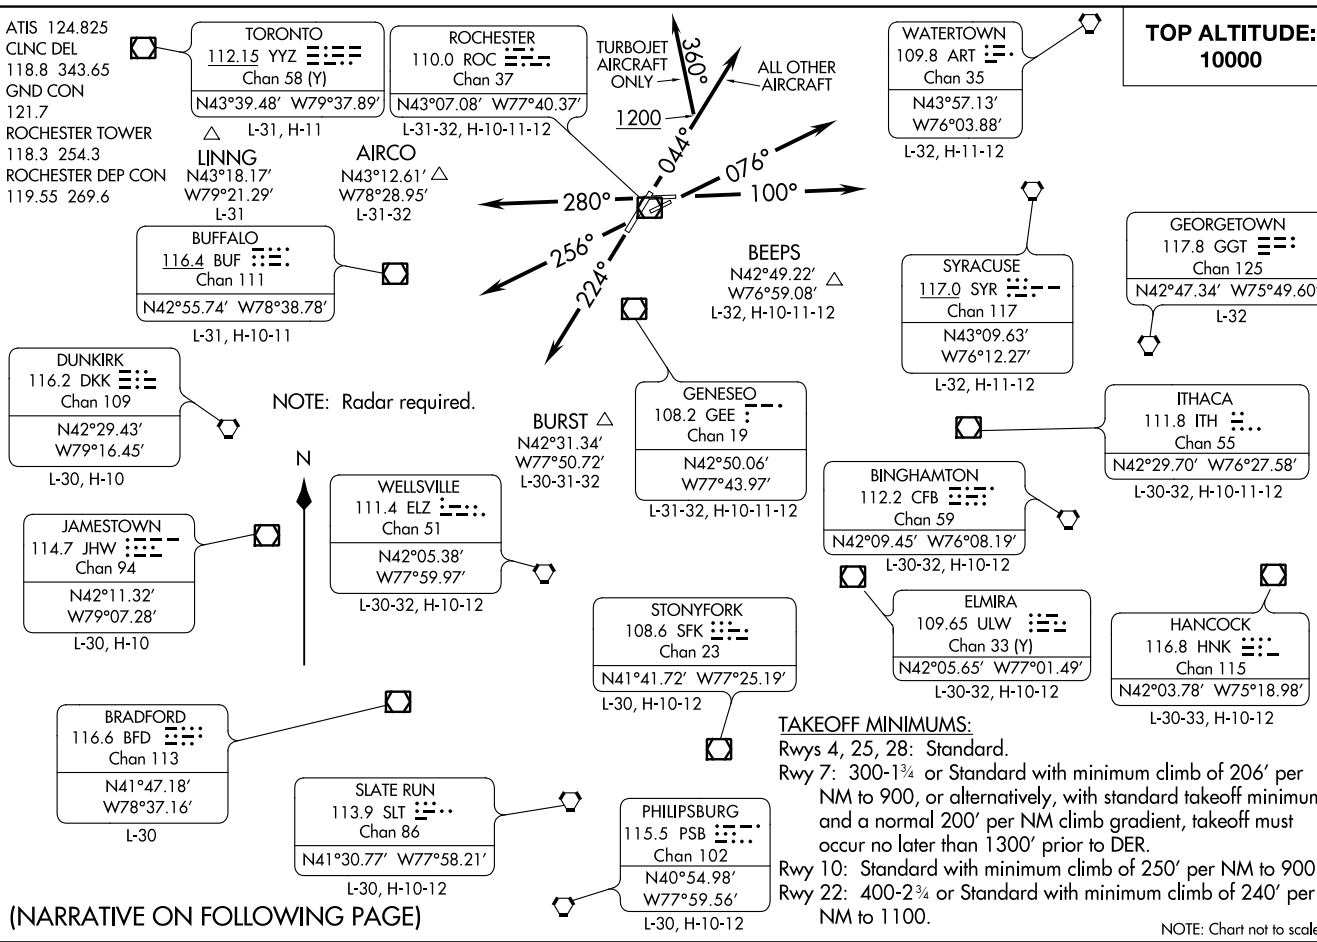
ATIS 124.825
CLNC DEL
118.8 343.65
GND CON
121.7
ROCHESTER TOWER
118.3 254.3
ROCHESTER DEP CON
119.55 269.6

TORONTO
112.15 YYZ
Chan 58 (Y)
N43°39.48' W79°37.89'
L-31, H-11

ROCHESTER
110.0 ROC
Chan 37
N43°07.08' W77°40.37'
L-31-32, H-10-11-12

TURBOJET AIRCRAFT ONLY
360°
ALL OTHER AIRCRAFT
1200
044°
076°
100°
280°
256°
224°

WATERTOWN
109.8 ART
Chan 35
N43°57.13'
W76°03.88'
L-32, H-11-12

TOP ALTITUDE:
10000

LINNG
N43°18.17'
W79°21.29'
L-31

AIRCO
N43°12.61'
W78°28.95'
L-31-32

BUFFALO
116.4 BUF
Chan 111
N42°55.74' W78°38.78'
L-31, H-10-11

BEEPS
N42°49.22'
W76°59.08'
L-32, H-10-11-12

SYRACUSE
117.0 SYR
Chan 117
N43°09.63'
W76°12.27'
L-32, H-11-12

GEORGETOWN
117.8 GGT
Chan 125
N42°47.34' W75°49.60'
L-32

DUNKIRK
116.2 DKK
Chan 109
N42°29.43'
W79°16.45'
L-30, H-10

NOTE: Radar required.

BURST
N42°31.34'
W77°50.72'
L-30-31-32

GENESEO
108.2 GEE
Chan 19
N42°50.06'
W77°43.97'
L-31-32, H-10-11-12

ITHACA
111.8 ITH
Chan 55
N42°29.70' W76°27.58'
L-30-32, H-10-11-12

N

WELLSVILLE
111.4 ELZ
Chan 51
N42°05.38'
W77°59.97'
L-30-32, H-10-12

BINGHAMTON
112.2 CFB
Chan 59
N42°09.45' W76°08.19'
L-30-32, H-10-12

JAMESTOWN
114.7 JHW
Chan 94
N42°11.32'
W79°07.28'
L-30, H-10

STONYFORK
108.6 SFK
Chan 23
N41°41.72' W77°25.19'
L-30, H-10-12

ELMIRA
109.65 ULW
Chan 33 (Y)
N42°05.65' W77°01.49'
L-30-32, H-10-12

HANCOCK
116.8 HNK
Chan 115
N42°03.78' W75°18.98'
L-30-33, H-10-12

BRADFORD
116.6 BFD
Chan 113
N41°47.18'
W78°37.16'
L-30

TAKEOFF MINIMUMS:
Rwys 4, 25, 28: Standard.
Rwy 7: 300-1¾ or Standard with minimum climb of 206' per NM to 900, or alternatively, with standard takeoff minimums and a normal 200' per NM climb gradient, takeoff must occur no later than 1300' prior to DER.
Rwy 10: Standard with minimum climb of 250' per NM to 900.
Rwy 22: 400-2¾ or Standard with minimum climb of 240' per NM to 1100.

SLATE RUN
113.9 SLT
Chan 86
N41°30.77' W77°58.21'
L-30, H-10-12

PHILIPSBURG
115.5 PSB
Chan 102
N40°54.98'
W77°59.56'
L-30, H-10-12

(NARRATIVE ON FOLLOWING PAGE)

NOTE: Chart not to scale